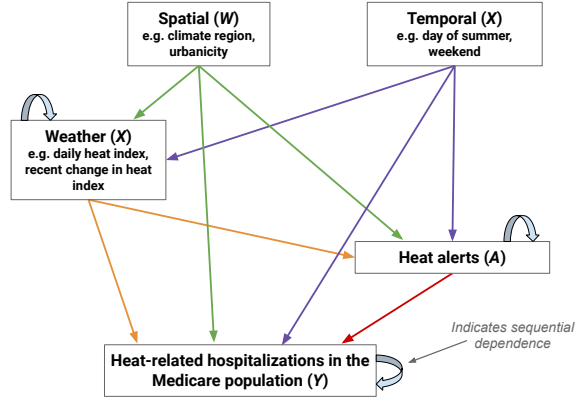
Spatial (*W*)
e.g. climate region, urbanicity

Temporal (*X*)
e.g. day of summer, weekend

Weather (*X*)
e.g. daily heat index, recent change in heat index

Heat alerts (*A*)

Indicates sequential dependence

Heat-related hospitalizations in the Medicare population (*Y*)